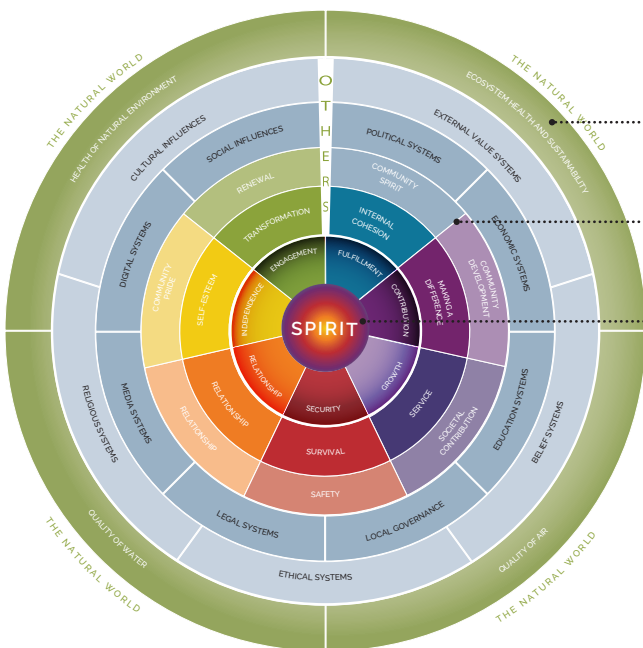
THE NATURAL WORLD
HEALTH OF NATURAL ENVIRONMENT
THE NATURAL WORLD
ECOSYSTEM HEALTH AND SUSTAINABILITY
O
T
H
E
R
S
CULTURAL INFLUENCES
SOCIAL INFLUENCES
POLITICAL SYSTEMS
EXTERNAL VALUE SYSTEMS
RENEWAL
COMMUNITY SPIRIT
TRANSFORMATION
INTERNAL COHESION
ECONOMIC SYSTEMS
DIGITAL SYSTEMS
COMMUNITY PRIDE
SELF-ESTEEM
ENGAGEMENT
FULFILLMENT
MAKING A DIFFERENCE
COMMUNITY DEVELOPMENT
INDEPENDENCE
CONTRIBUTION
SPIRIT
RELATIONSHIP
GROWTH
MEDIA SYSTEMS
RELATIONSHIP
RELATIONSHIP
SECURITY
SERVICE
SOCIETAL CONTRIBUTION
EDUCATION SYSTEMS
BELIEF SYSTEMS
RELIGIOUS SYSTEMS
SURVIVAL
SAFETY
LEGAL SYSTEMS
LOCAL GOVERNANCE
ETHICAL SYSTEMS
QUALITY OF WATER
THE NATURAL WORLD
QUALITY OF AIR
THE NATURAL WORLD